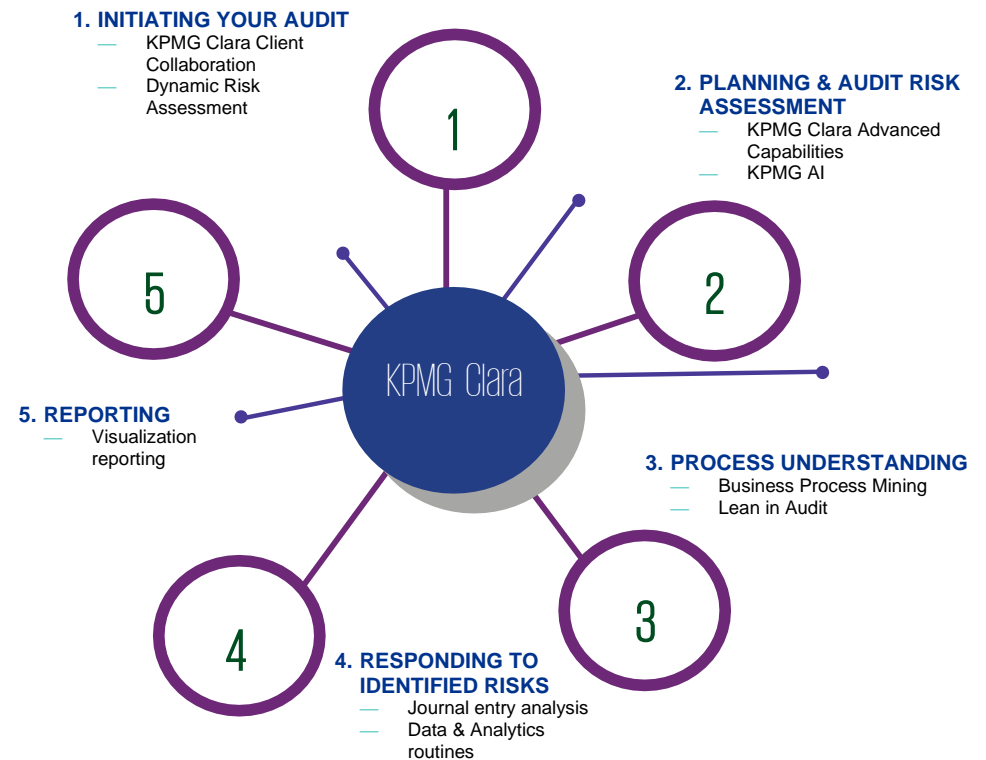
1. INITIATING YOUR AUDIT
— KPMG Clara Client Collaboration
— Dynamic Risk Assessment

1

2. PLANNING & AUDIT RISK ASSESSMENT
— KPMG Clara Advanced Capabilities
— KPMG AI

5

2

KPMG Clara

5. REPORTING
— Visualization reporting

3. PROCESS UNDERSTANDING
— Business Process Mining
— Lean in Audit

4

3

4. RESPONDING TO IDENTIFIED RISKS
— Journal entry analysis
— Data & Analytics routines